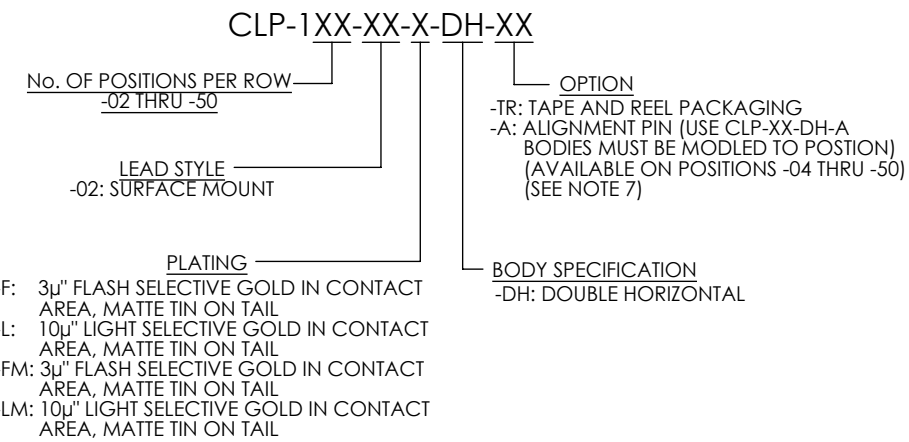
CLP-1XX-XX-X-DH-XX

No. OF POSITIONS PER ROW
-02 THRU -50

OPTION
-TR: TAPE AND REEL PACKAGING
-A: ALIGNMENT PIN (USE CLP-XX-DH-A BODIES MUST BE MODLED TO POSTION) (AVAILABLE ON POSITIONS -04 THRU -50) (SEE NOTE 7)

LEAD STYLE
-02: SURFACE MOUNT

PLATING
F: 3µ" FLASH SELECTIVE GOLD IN CONTACT AREA, MATTE TIN ON TAIL
L: 10µ" LIGHT SELECTIVE GOLD IN CONTACT AREA, MATTE TIN ON TAIL
FM: 3µ" FLASH SELECTIVE GOLD IN CONTACT AREA, MATTE TIN ON TAIL
LM: 10µ" LIGHT SELECTIVE GOLD IN CONTACT AREA, MATTE TIN ON TAIL

BODY SPECIFICATION
-DH: DOUBLE HORIZONTAL